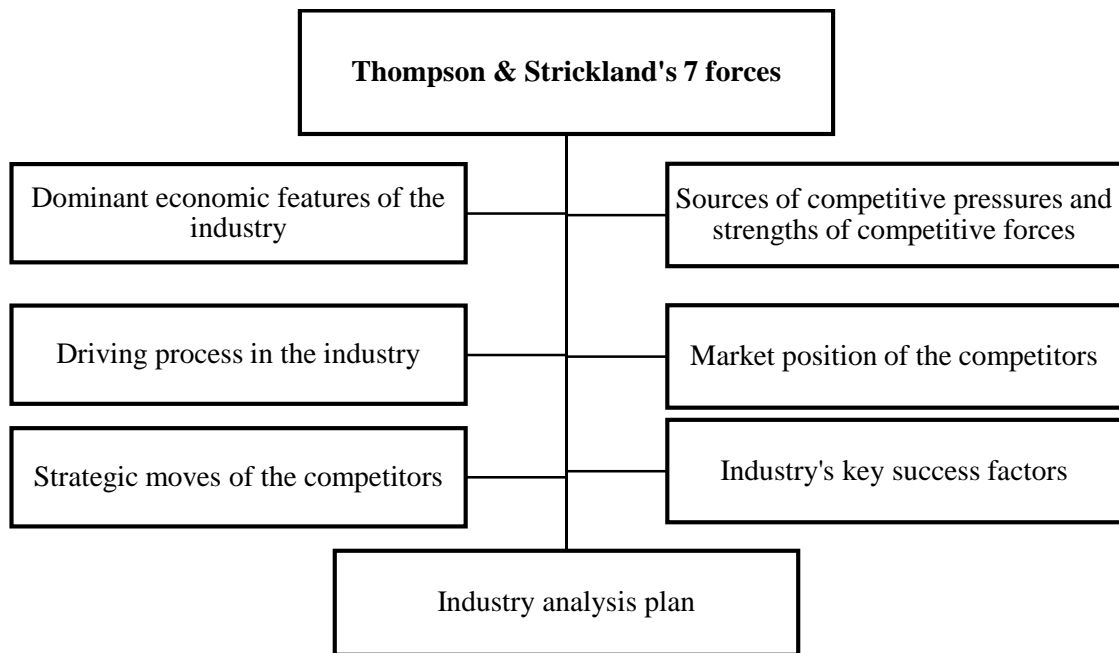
**Thompson & Strickland's 7 forces**

Dominant economic features of the industry

Sources of competitive pressures and strengths of competitive forces

Driving process in the industry

Market position of the competitors

Strategic moves of the competitors

Industry's key success factors

Industry analysis plan